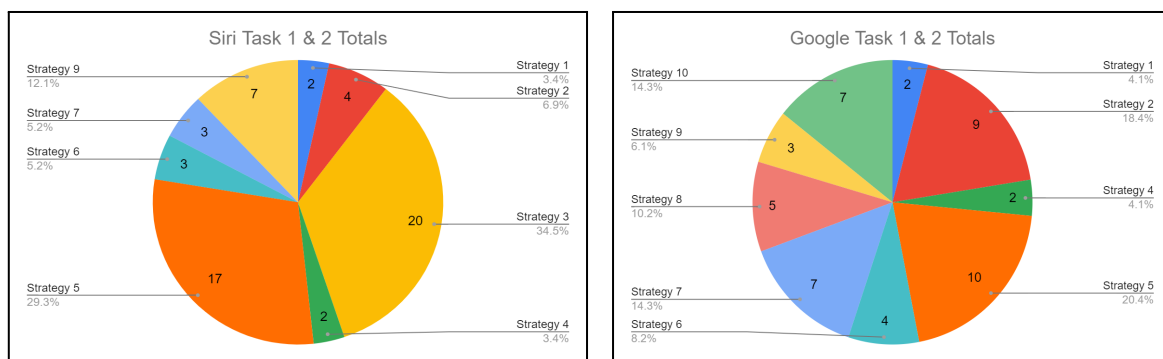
Siri Task 1 & 2 Totals

Strategy 9
12.1%

Strategy 7
5.2%

Strategy 6
5.2%

Strategy 5
29.3%

Strategy 1
3.4%

Strategy 2
6.9%

Strategy 3
34.5%

Strategy 4
3.4%

2
4
20
2
17
3
3
7

Google Task 1 & 2 Totals

Strategy 10
14.3%

Strategy 9
6.1%

Strategy 8
10.2%

Strategy 7
14.3%

Strategy 6
8.2%

Strategy 1
4.1%

Strategy 2
18.4%

Strategy 4
4.1%

Strategy 5
20.4%

2
9
2
10
4
7
5
3
7